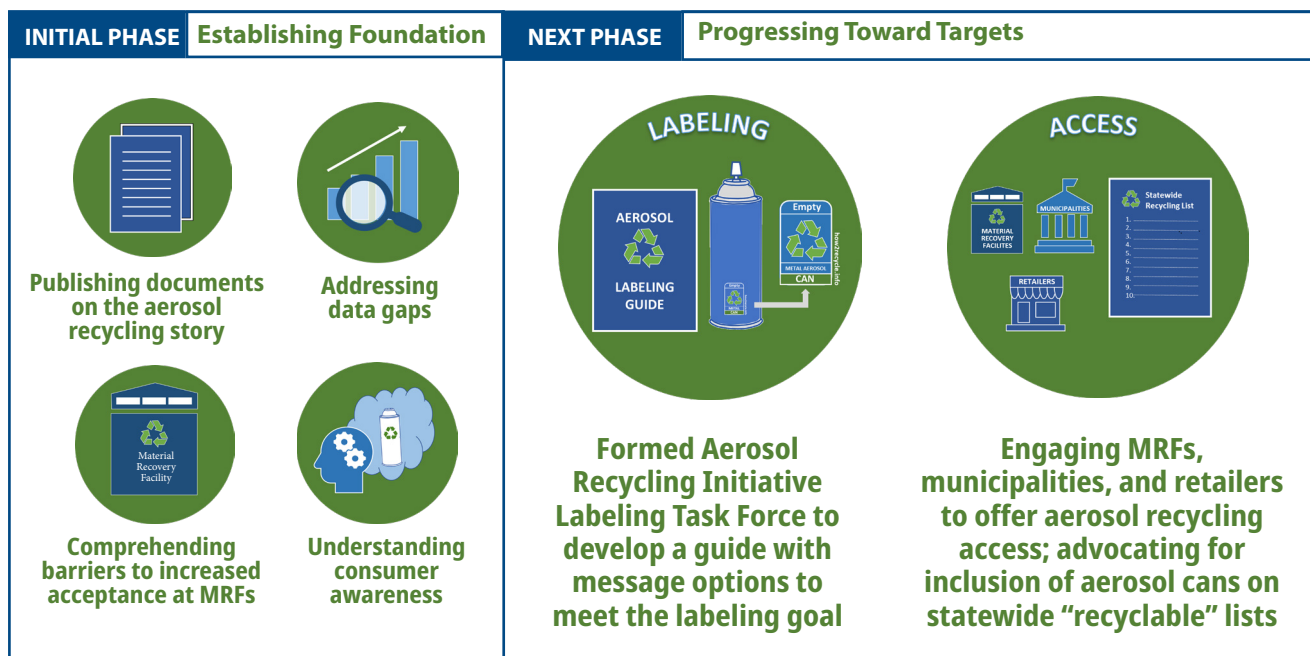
INITIAL PHASE Establishing Foundation

Publishing documents on the aerosol recycling story

Addressing data gaps

Material Recovery Facility

Comprehending barriers to increased acceptance at MRFs

Understanding consumer awareness

NEXT PHASE Progressing Toward Targets

LABELING

AEROSOL

LABELING GUIDE

Empty

METAL AEROSOL CAN

how2recycle.info

Formed Aerosol Recycling Initiative Labeling Task Force to develop a guide with message options to meet the labeling goal

ACCESS

MATERIAL RECOVERY FACILITES

MUNICIPALITIES

RETAILERS

Statewide Recycling List

1.
2.
3.
4.
5.
6.
7.
8.
9.
10.

Engaging MRFs, municipalities, and retailers to offer aerosol recycling access; advocating for inclusion of aerosol cans on statewide “recyclable” lists